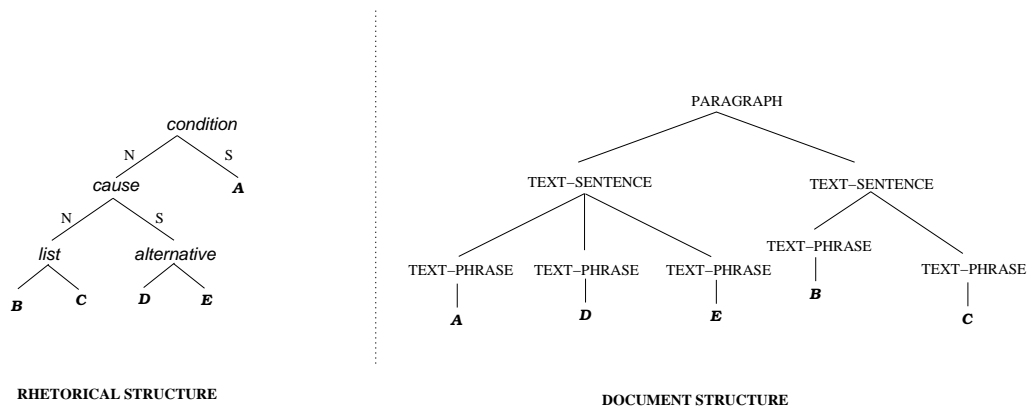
condition
N
S
cause
A
N
S
list
alternative
B
C
D
E

RHETORICAL STRUCTURE

PARAGRAPH
TEXT–SENTENCE
TEXT–SENTENCE
TEXT–PHRASE
TEXT–PHRASE
TEXT–PHRASE
TEXT–PHRASE
TEXT–PHRASE
A
D
E
B
C

DOCUMENT STRUCTURE